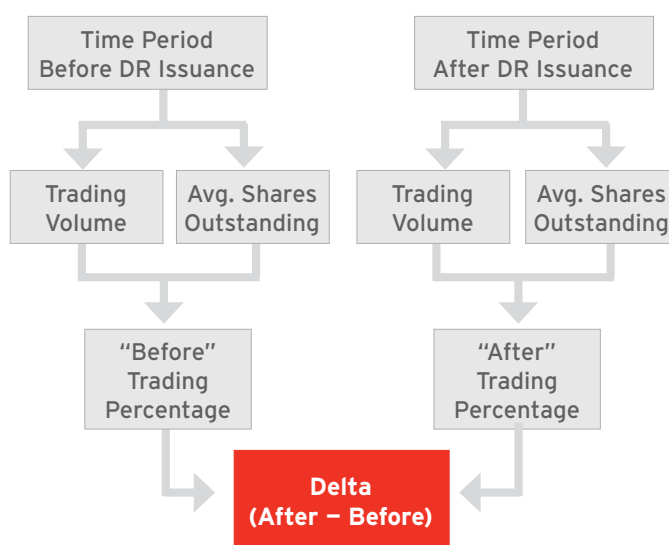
Time Period Before DR Issuance

Trading Volume

Avg. Shares Outstanding

"Before" Trading Percentage

Time Period After DR Issuance

Trading Volume

Avg. Shares Outstanding

"After" Trading Percentage

Delta (After — Before)